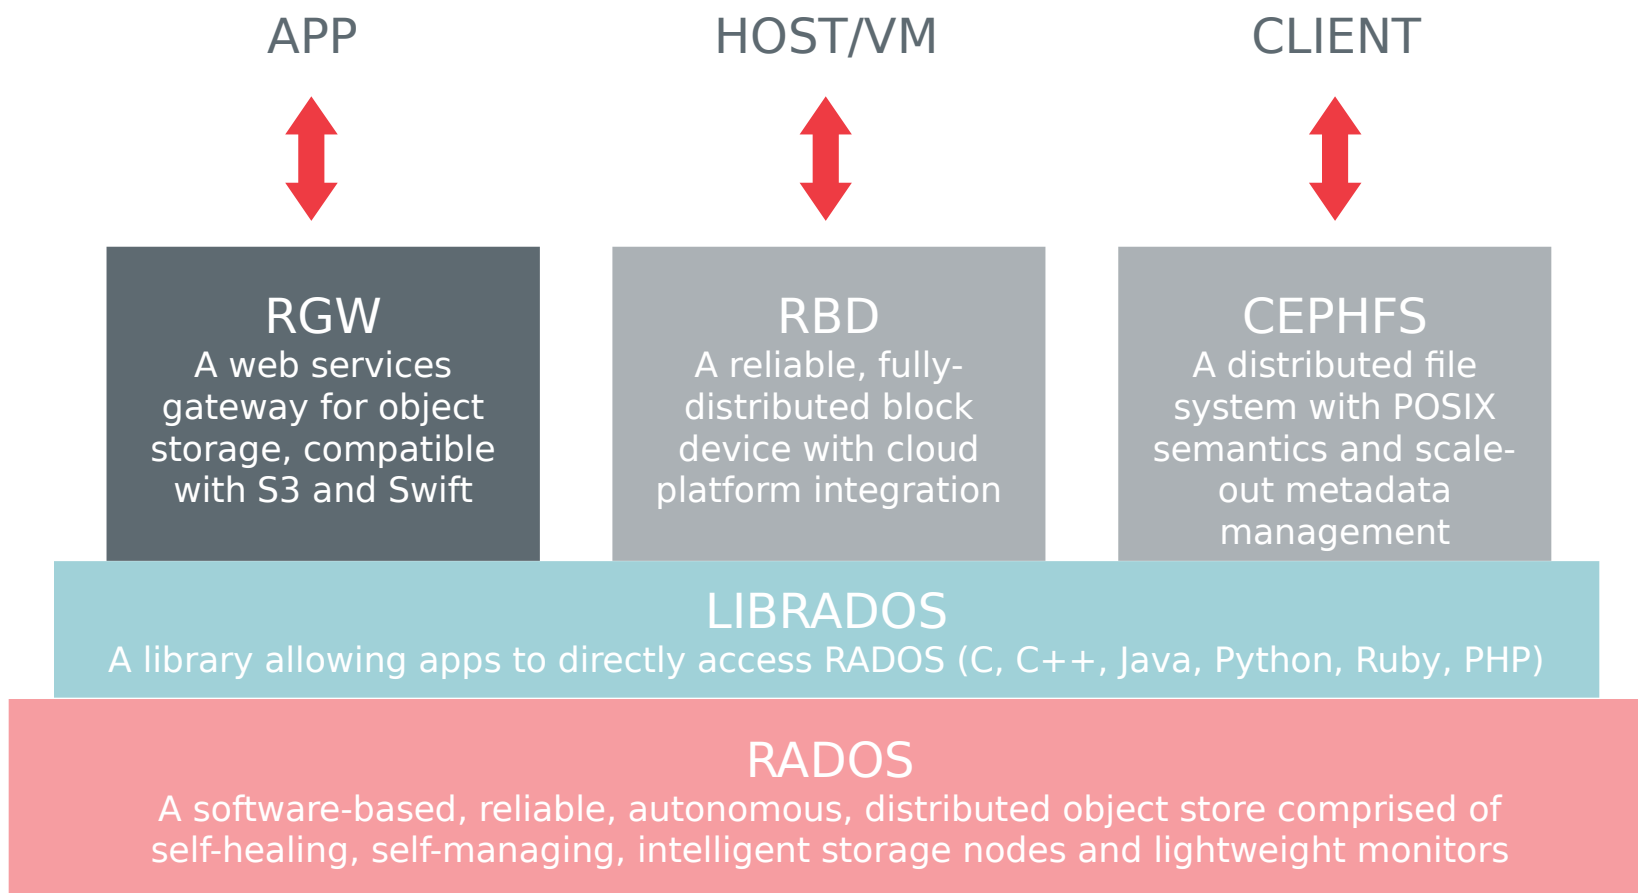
APP

HOST/VM

CLIENT

RGW
A web services gateway for object storage, compatible with S3 and Swift

RBD
A reliable, fully-distributed block device with cloud platform integration

CEPHFS
A distributed file system with POSIX semantics and scale-out metadata management

LIBRADOS
A library allowing apps to directly access RADOS (C, C++, Java, Python, Ruby, PHP)

RADOS
A software-based, reliable, autonomous, distributed object store comprised of self-healing, self-managing, intelligent storage nodes and lightweight monitors